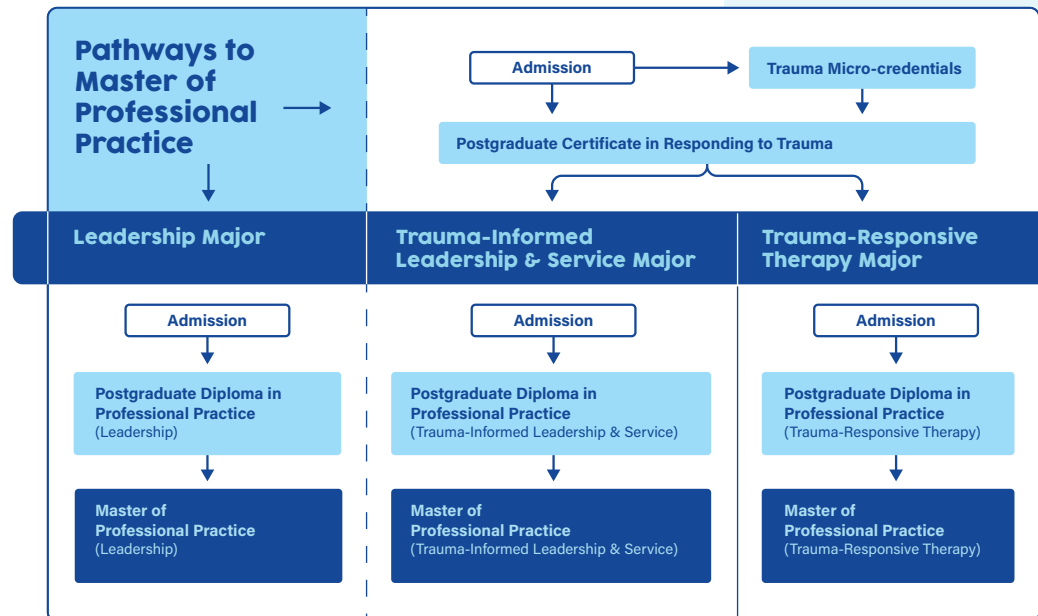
Pathways to Master of Professional Practice

Admission

Trauma Micro-credentials

Postgraduate Certificate in Responding to Trauma

Leadership Major

Trauma-Informed Leadership & Service Major

Trauma-Responsive Therapy Major

Admission

Postgraduate Diploma in Professional Practice (Leadership)

Master of Professional Practice (Leadership)

Admission

Postgraduate Diploma in Professional Practice (Trauma-Informed Leadership & Service)

Master of Professional Practice (Trauma-Informed Leadership & Service)

Admission

Postgraduate Diploma in Professional Practice (Trauma-Responsive Therapy)

Master of Professional Practice (Trauma-Responsive Therapy)